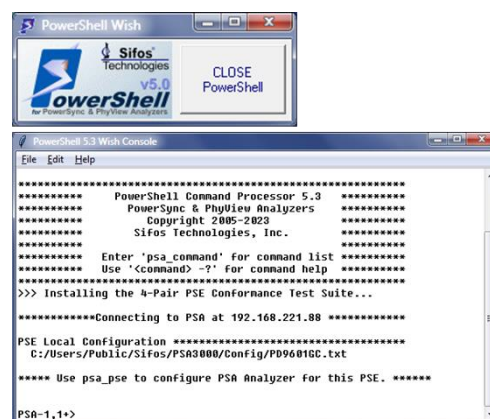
PowerShell Wish

Sifos Technologies
v5.0
PowerShell
for PowerSync & PhyView Analyzers

CLOSE PowerShell

PowerShell 5.3 Wish Console

File Edit Help

*****************************************************
**********     PowerShell Command Processor 5.3     **********
**********     PowerSync & PhyView Analyzers     **********
**********     Copyright 2005-2023     **********
**********     Sifos Technologies, Inc.     **********
**********     **********
**********     Enter 'psa_command' for command list **********
**********     Use '<command> -?' for command help **********
*****************************************************
>>> Installing the 4-Pair PSE Conformance Test Suite...

************Connecting to PSA at 192.168.221.88 ************

PSE Local Configuration **********************************
C:/Users/Public/Sifos/PSA3000/Config/PD9601GC.txt

***** Use psa_pse to configure PSA Analyzer for this PSE. ******

PSA-1,1+>